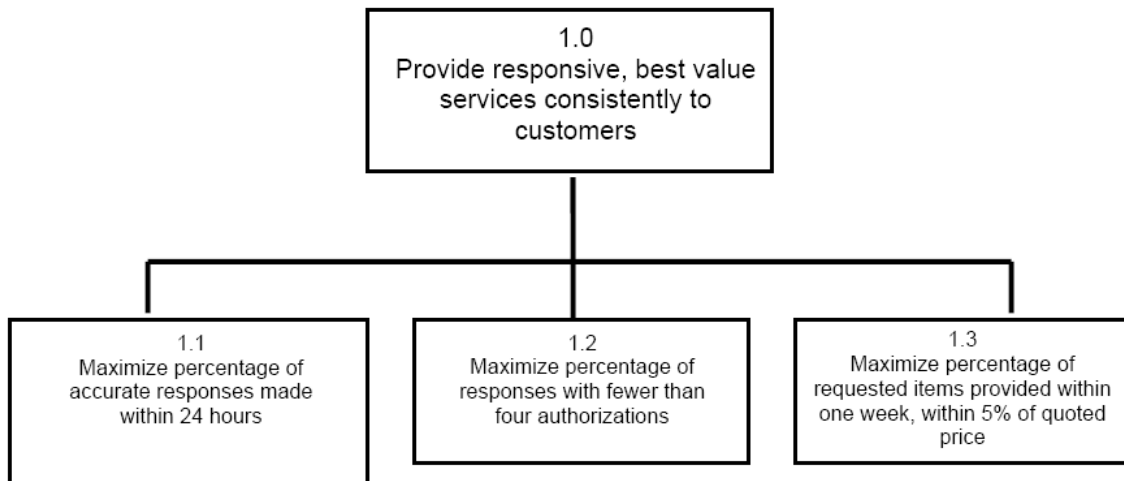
1.0
Provide responsive, best value services consistently to customers

1.1
Maximize percentage of accurate responses made within 24 hours

1.2
Maximize percentage of responses with fewer than four authorizations

1.3
Maximize percentage of requested items provided within one week, within 5% of quoted price